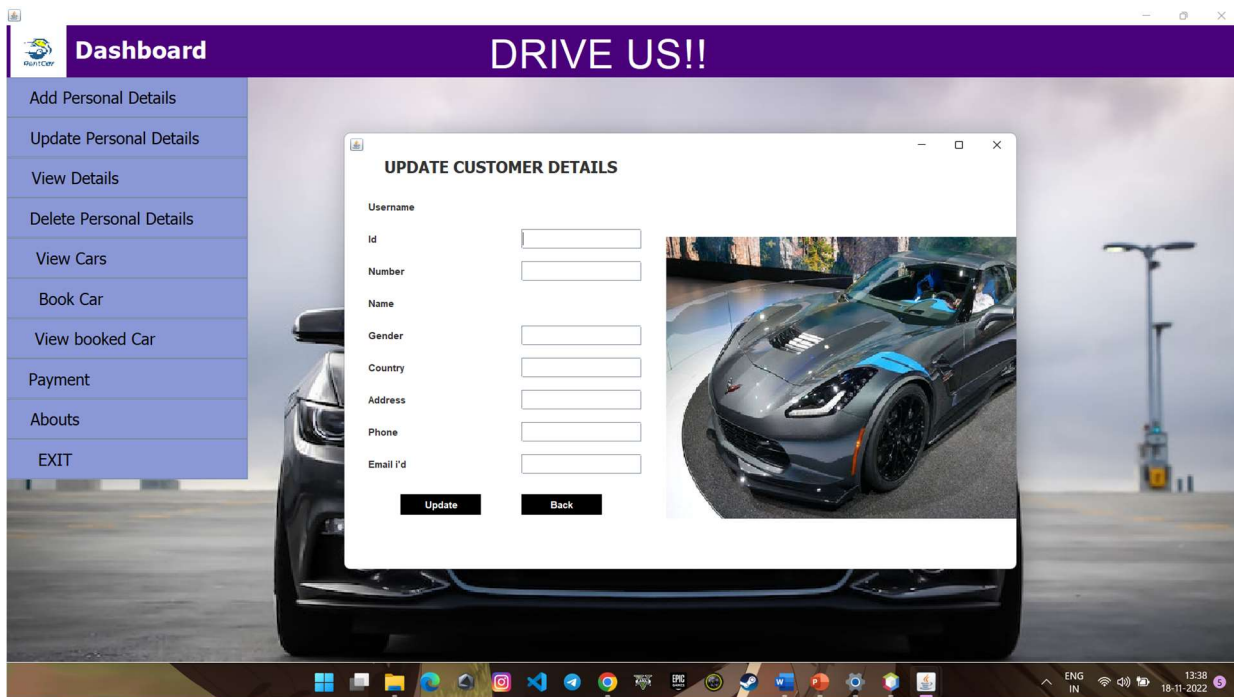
RentCar

Dashboard

DRIVE US!!

Add Personal Details

Update Personal Details

View Details

Delete Personal Details

View Cars

Book Car

View booked Car

Payment

Abouts

EXIT

UPDATE CUSTOMER DETAILS

Username

Id

Number

Name

Gender

Country

Address

Phone

Email i'd

Update

Back

ENG
IN

13:38
18-11-2022